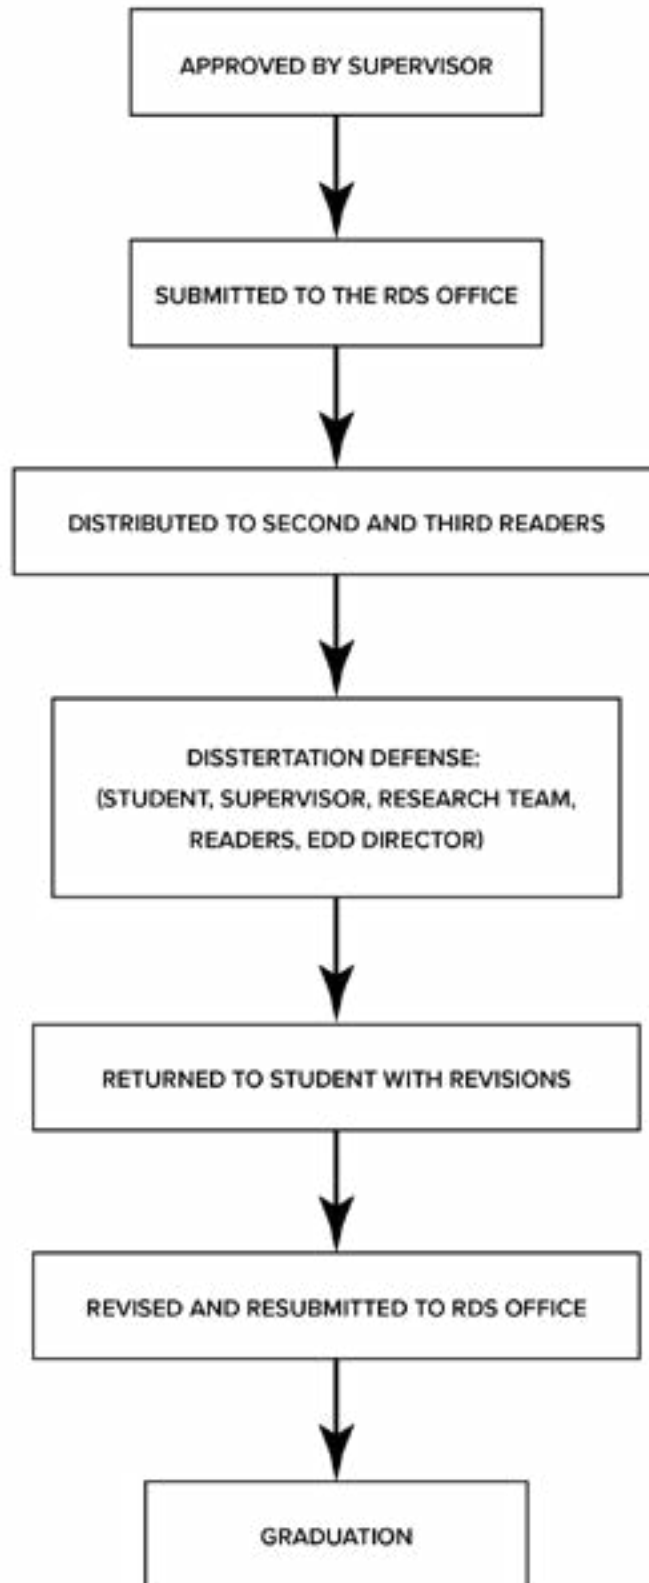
APPROVED BY SUPERVISOR

SUBMITTED TO THE RDS OFFICE

DISTRIBUTED TO SECOND AND THIRD READERS

DISSTERTATION DEFENSE:
(STUDENT, SUPERVISOR, RESEARCH TEAM, READERS, EDD DIRECTOR)

RETURNED TO STUDENT WITH REVISIONS

REVISED AND RESUBMITTED TO RDS OFFICE

GRADUATION